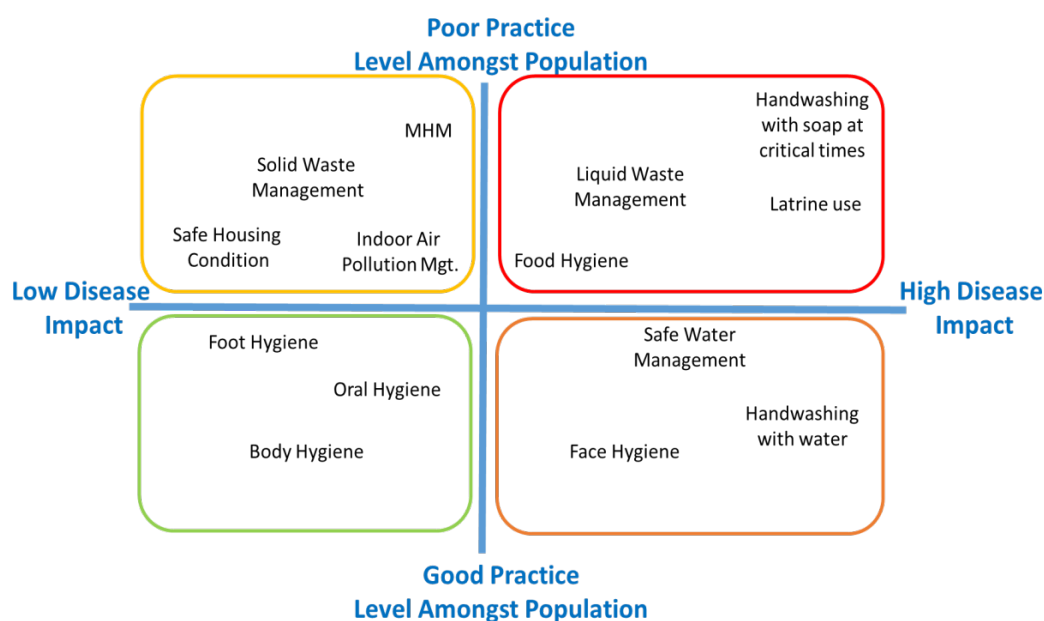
Poor Practice
Level Amongst Population

MHM

Solid Waste Management

Safe Housing Condition

Indoor Air Pollution Mgt.

Handwashing with soap at critical times

Liquid Waste Management

Latrine use

Food Hygiene

Low Disease Impact

High Disease Impact

Foot Hygiene

Oral Hygiene

Body Hygiene

Safe Water Management

Handwashing with water

Face Hygiene

Good Practice
Level Amongst Population